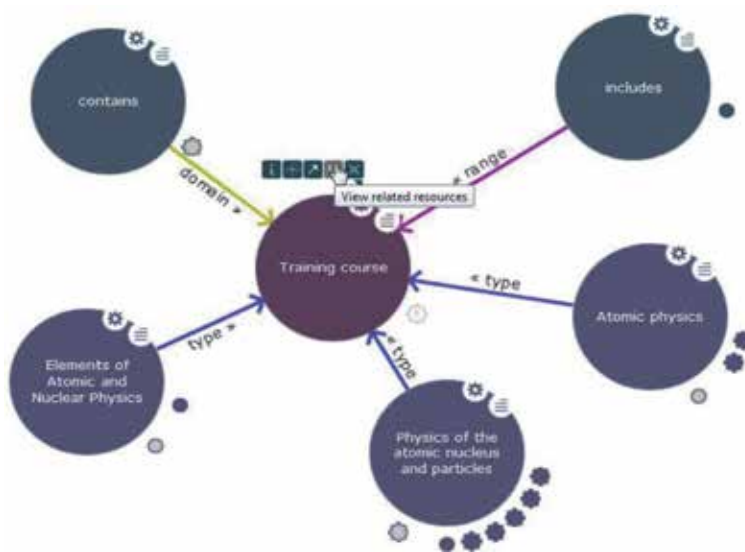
contains

includes

domain »

« range

View related resources

Training course

« type

Atomic physics

type »

Elements of Atomic and Nuclear Physics

« type

Physics of the atomic nucleus and particles